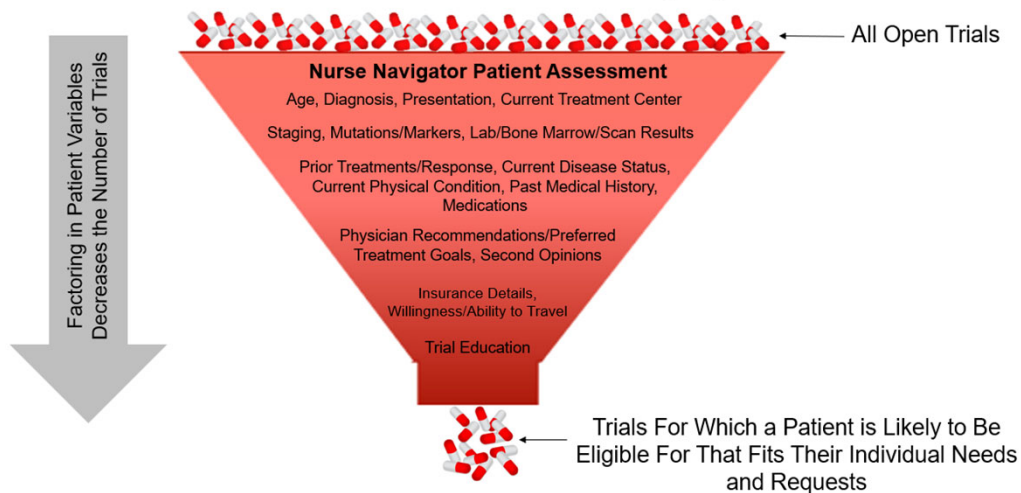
Factoring in Patient Variables Decreases the Number of Trials

All Open Trials

Nurse Navigator Patient Assessment

Age, Diagnosis, Presentation, Current Treatment Center

Staging, Mutations/Markers, Lab/Bone Marrow/Scan Results

Prior Treatments/Response, Current Disease Status, Current Physical Condition, Past Medical History, Medications

Physician Recommendations/Preferred Treatment Goals, Second Opinions

Insurance Details, Willingness/Ability to Travel

Trial Education

Trials For Which a Patient is Likely to Be Eligible For That Fits Their Individual Needs and Requests